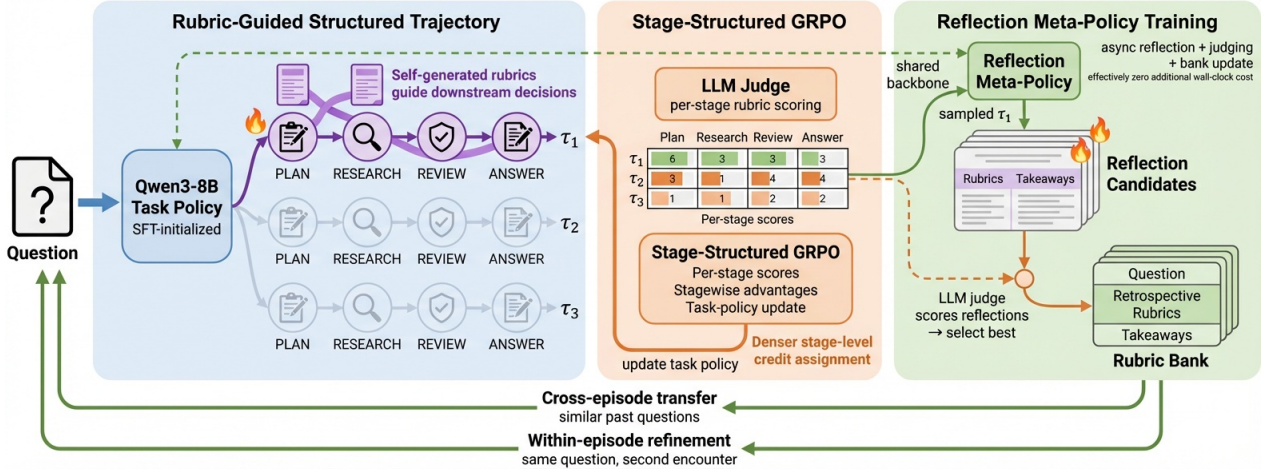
Rubric-Guided Structured Trajectory

Stage-Structured GRPO

Reflection Meta-Policy Training

Self-generated rubrics guide downstream decisions

Question

Qwen3-8B Task Policy
SFT-initialized

PLAN RESEARCH REVIEW ANSWER $\tau_1$

PLAN RESEARCH REVIEW ANSWER $\tau_2$

PLAN RESEARCH REVIEW ANSWER $\tau_3$

LLM Judge
per-stage rubric scoring

| | Plan | Research | Review | Answer |
|---|---|---|---|---|
| $\tau_1$ | 6 | 3 | 3 | 3 |
| $\tau_2$ | 3 | 1 | 4 | 4 |
| $\tau_3$ | 1 | 1 | 2 | 2 |

Per-stage scores

Stage-Structured GRPO
Per-stage scores
Stagewise advantages
Task-policy update

update task policy

Denser stage-level credit assignment

shared backbone

Reflection Meta-Policy

async reflection + judging + bank update
effectively zero additional wall-clock cost

sampled $\tau_1$

Rubrics Takeaways

Reflection Candidates

LLM judge scores reflections → select best

Question
Retrospective Rubrics
Takeaways

Rubric Bank

Cross-episode transfer
similar past questions

Within-episode refinement
same question, second encounter